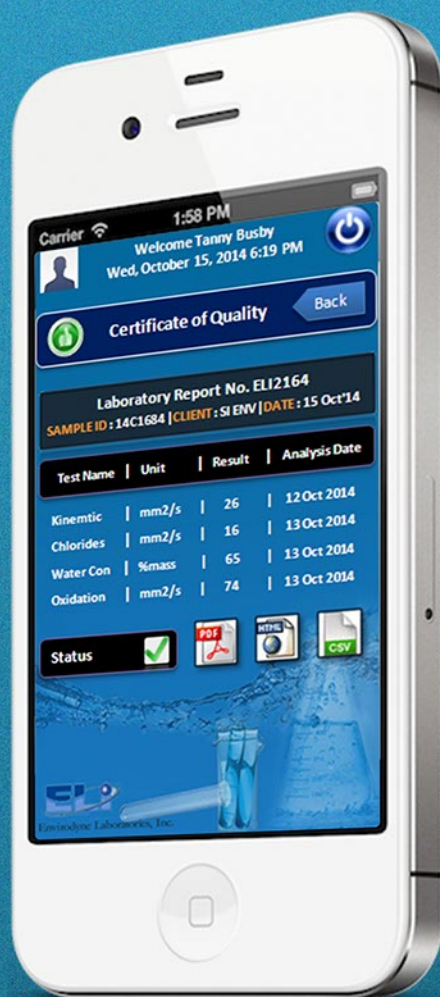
Carrier 1:58 PM

Welcome Tanny Busby
Wed, October 15, 2014 6:19 PM

Certificate of Quality

Back

Laboratory Report No. ELI2164
SAMPLE ID : 14C1684 | CLIENT : SI ENV | DATE : 15 Oct'14

| Test Name | Unit | Result | Analysis Date |
|---|---|---|---|
| Kinemtic | mm2/s | 26 | 12 Oct 2014 |
| Chlorides | mm2/s | 16 | 13 Oct 2014 |
| Water Con | %mass | 65 | 13 Oct 2014 |
| Oxidation | mm2/s | 74 | 13 Oct 2014 |

Status

PDF HTML CSV

ELI
Envirodyne Laboratories, Inc.